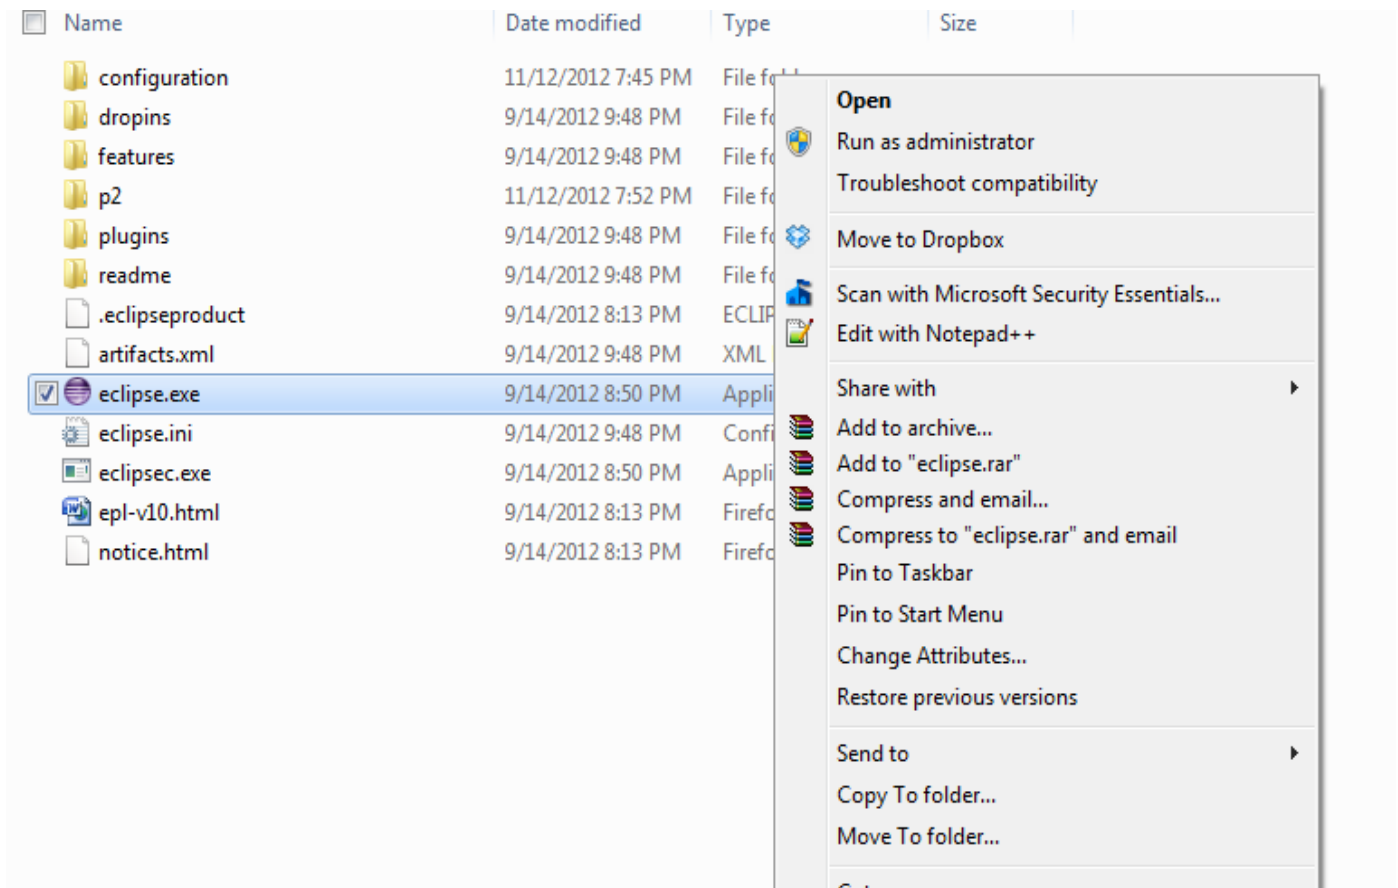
| Name | Date modified | Type | Size |
|---|---|---|---|
| configuration | 11/12/2012 7:45 PM | File fo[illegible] | |
| dropins | 9/14/2012 9:48 PM | File fo | |
| features | 9/14/2012 9:48 PM | File fo | |
| p2 | 11/12/2012 7:52 PM | File fo | |
| plugins | 9/14/2012 9:48 PM | File fo | |
| readme | 9/14/2012 9:48 PM | File fo | |
| .eclipseproduct | 9/14/2012 8:13 PM | ECLIP | |
| artifacts.xml | 9/14/2012 9:48 PM | XML | |
| eclipse.exe | 9/14/2012 8:50 PM | Appli | |
| eclipse.ini | 9/14/2012 9:48 PM | Confi | |
| eclipsec.exe | 9/14/2012 8:50 PM | Appli | |
| epl-v10.html | 9/14/2012 8:13 PM | Firefo | |
| notice.html | 9/14/2012 8:13 PM | Firefo | |

Open
Run as administrator
Troubleshoot compatibility
Move to Dropbox
Scan with Microsoft Security Essentials...
Edit with Notepad++
Share with
Add to archive...
Add to "eclipse.rar"
Compress and email...
Compress to "eclipse.rar" and email
Pin to Taskbar
Pin to Start Menu
Change Attributes...
Restore previous versions
Send to
Copy To folder...
Move To folder...
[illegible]